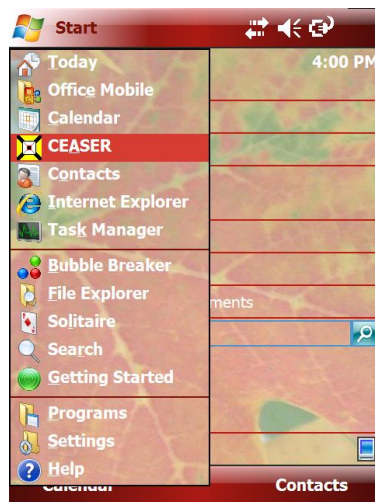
Start

4:00 PM

Today
Office Mobile
Calendar
CEASER
Contacts
Internet Explorer
Task Manager
Bubble Breaker
File Explorer
Solitaire
Search
Getting Started
Programs
Settings
Help

ments

Calendar
Contacts